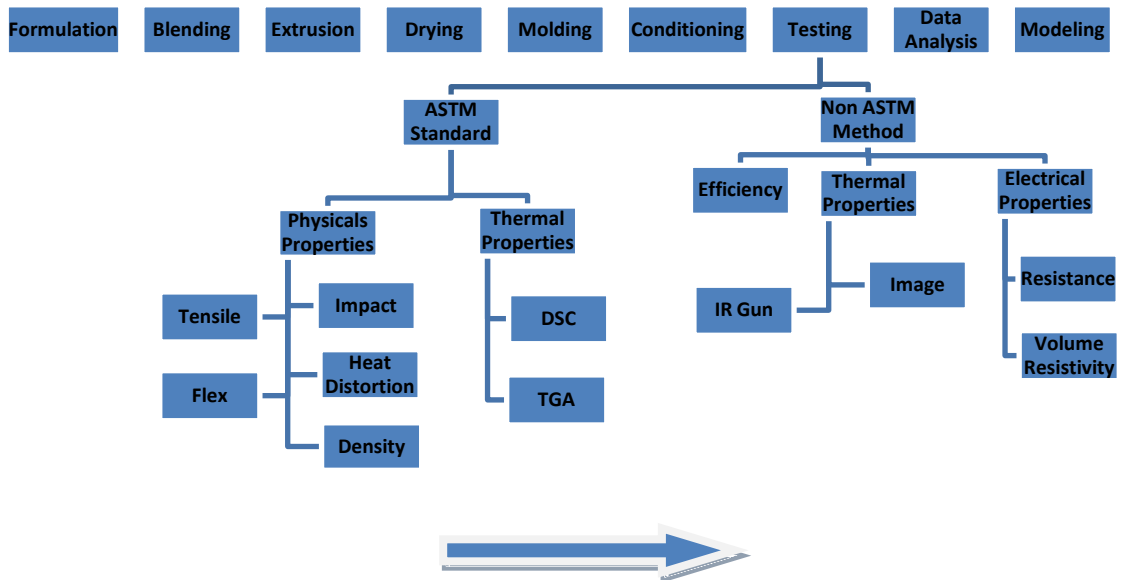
Formulation

Blending

Extrusion

Drying

Molding

Conditioning

Testing

Data Analysis

Modeling

ASTM Standard

Non ASTM Method

Physicals Properties

Thermal Properties

Tensile

Impact

Heat Distortion

Flex

Density

DSC

TGA

Efficiency

Thermal Properties

Electrical Properties

IR Gun

Image

Resistance

Volume Resistivity